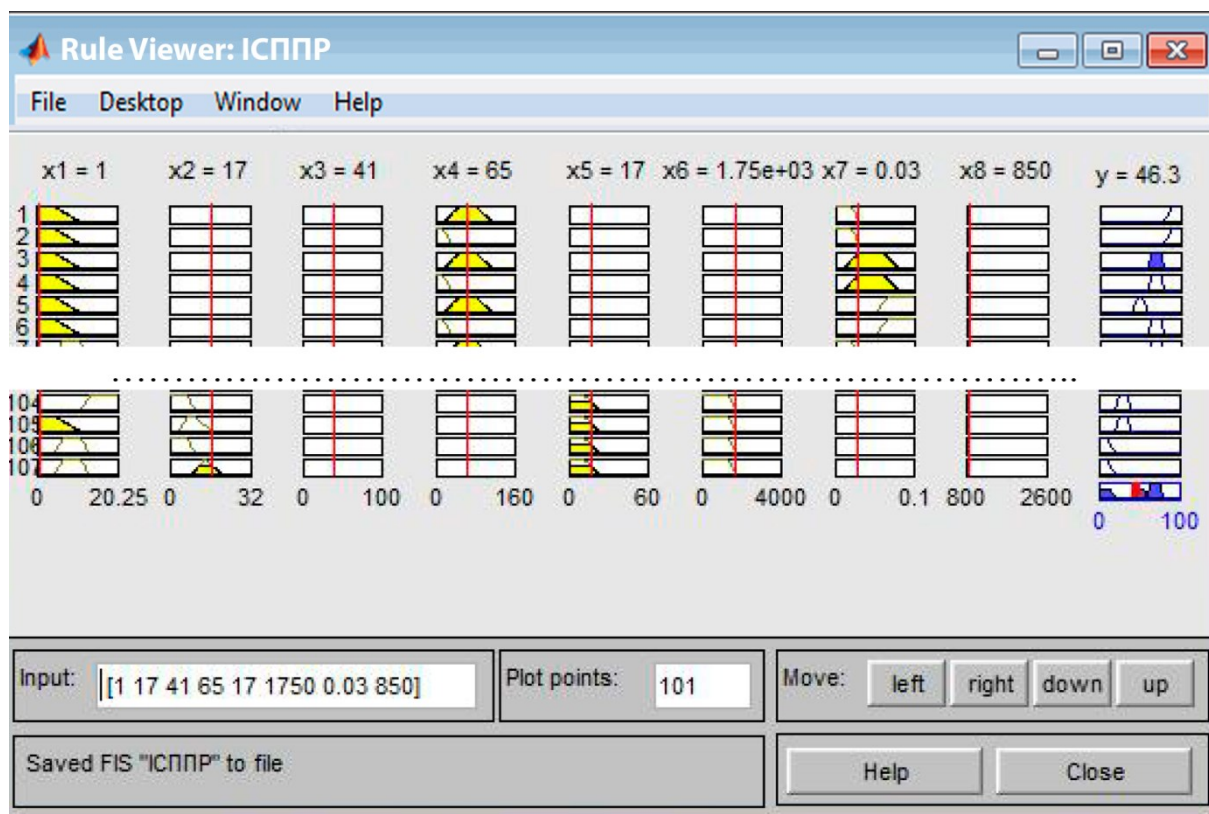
Rule Viewer: ІСППР

File Desktop Window Help

x1 = 1 x2 = 17 x3 = 41 x4 = 65 x5 = 17 x6 = 1.75e+03 x7 = 0.03 x8 = 850 y = 46.3

1
2
3
4
5
6
7

104
105
106
107

0 20.25 0 32 0 100 0 160 0 60 0 4000 0 0.1 800 2600 0 100

Input: [1 17 41 65 17 1750 0.03 850]

Plot points: 101

Move: left right down up

Saved FIS "ІСППР" to file

Help Close